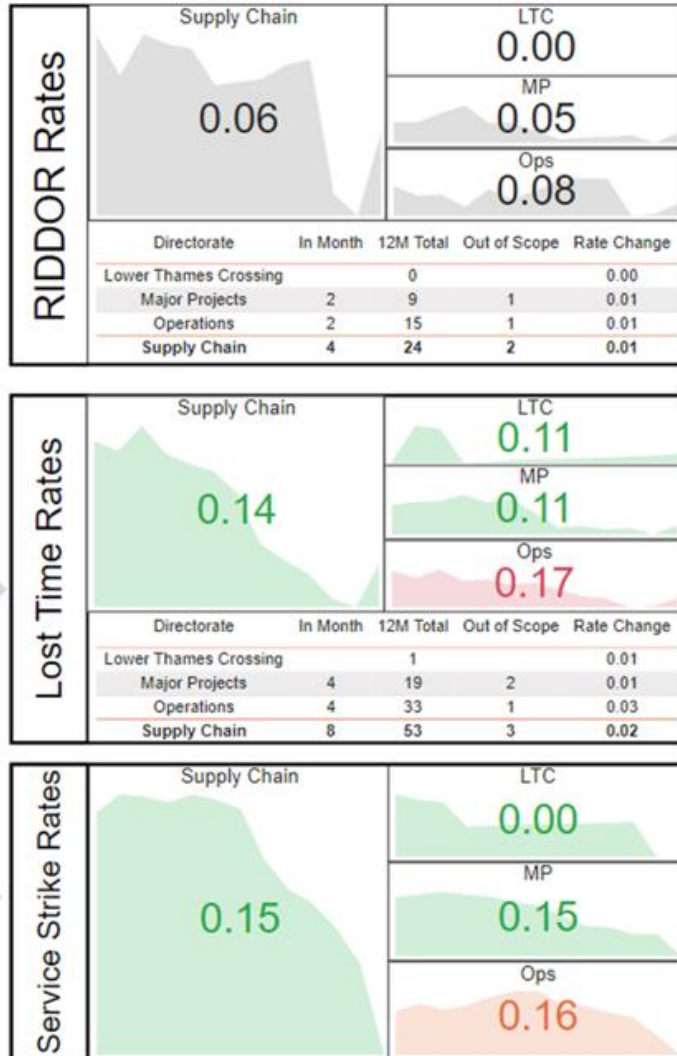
RIDDOR Rates

Supply Chain

0.06

LTC
0.00

MP
0.05

Ops
0.08

| Directorate | In Month | 12M Total | Out of Scope | Rate Change |
|---|---|---|---|---|
| Lower Thames Crossing | | 0 | | 0.00 |
| Major Projects | 2 | 9 | 1 | 0.01 |
| Operations | 2 | 15 | 1 | 0.01 |
| Supply Chain | 4 | 24 | 2 | 0.01 |

Lost Time Rates

Supply Chain

0.14

LTC
0.11

MP
0.11

Ops
0.17

| Directorate | In Month | 12M Total | Out of Scope | Rate Change |
|---|---|---|---|---|
| Lower Thames Crossing | | 1 | | 0.01 |
| Major Projects | 4 | 19 | 2 | 0.01 |
| Operations | 4 | 33 | 1 | 0.03 |
| Supply Chain | 8 | 53 | 3 | 0.02 |

Service Strike Rates

Supply Chain

0.15

LTC
0.00

MP
0.15

Ops
0.16